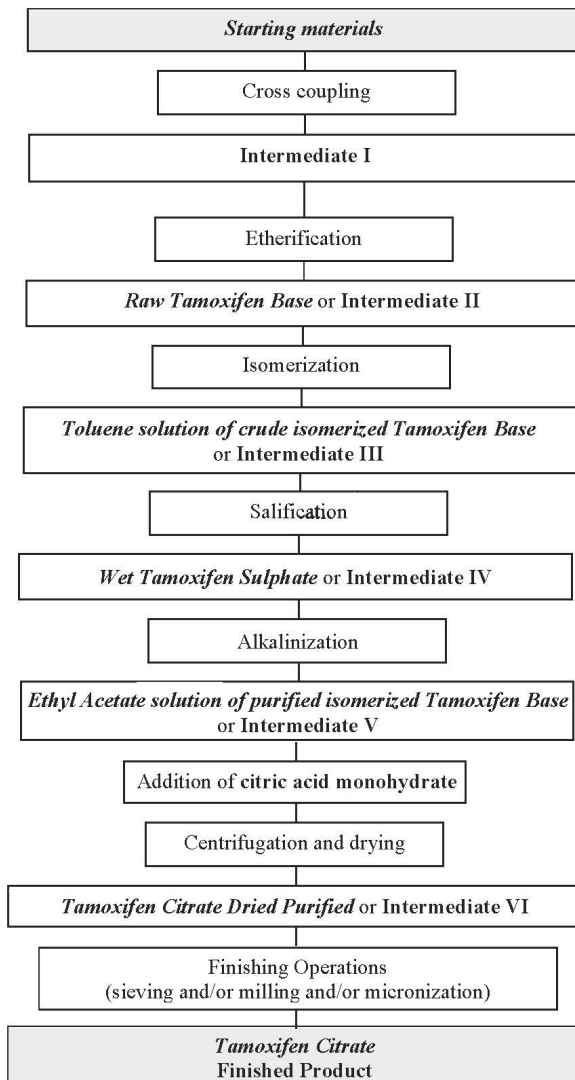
Starting materials

Cross coupling

Intermediate I

Etherification

Raw Tamoxifen Base or Intermediate II

Isomerization

Toluene solution of crude isomerized Tamoxifen Base or Intermediate III

Salification

Wet Tamoxifen Sulphate or Intermediate IV

Alkalinization

Ethyl Acetate solution of purified isomerized Tamoxifen Base or Intermediate V

Addition of citric acid monohydrate

Centrifugation and drying

Tamoxifen Citrate Dried Purified or Intermediate VI

Finishing Operations (sieving and/or milling and/or micronization)

Tamoxifen Citrate
Finished Product